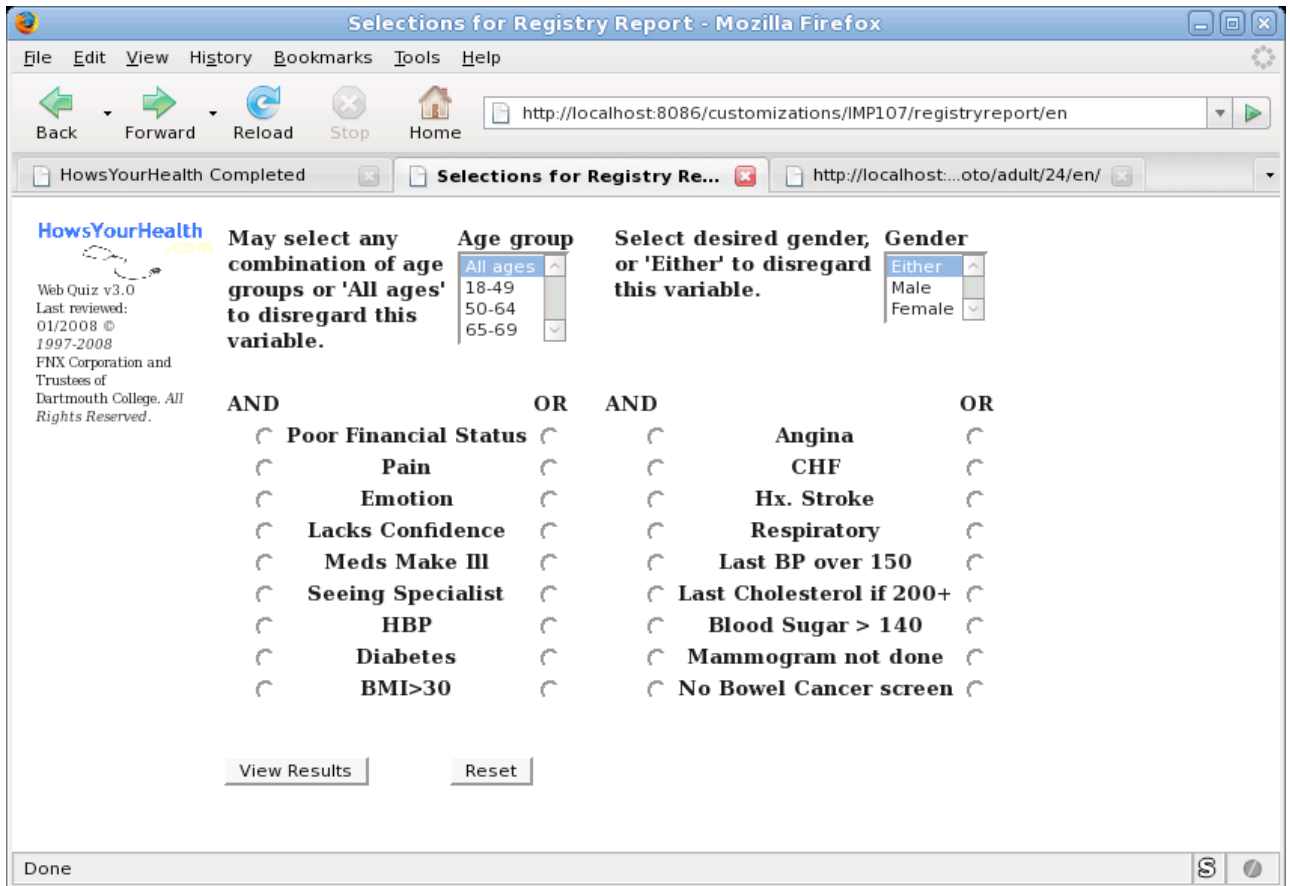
Selections for Registry Report - Mozilla Firefox

File Edit View History Bookmarks Tools Help

Back Forward Reload Stop Home http://localhost:8086/customizations/IMP107/registryreport/en

HowsYourHealth Completed | Selections for Registry Re... | http://localhost:...oto/adult/24/en/

HowsYourHealth.com

Web Quiz v3.0
Last reviewed: 01/2008 © 1997-2008 FNX Corporation and Trustees of Dartmouth College. All Rights Reserved.

May select any combination of age groups or 'All ages' to disregard this variable.

Age group
All ages
18-49
50-64
65-69

Select desired gender, or 'Either' to disregard this variable.

Gender
Either
Male
Female

| AND | | OR | AND | | OR |
|---|---|---|---|---|---|
| | Poor Financial Status | | | Angina | |
| | Pain | | | CHF | |
| | Emotion | | | Hx. Stroke | |
| | Lacks Confidence | | | Respiratory | |
| | Meds Make Ill | | | Last BP over 150 | |
| | Seeing Specialist | | | Last Cholesterol if 200+ | |
| | HBP | | | Blood Sugar > 140 | |
| | Diabetes | | | Mammogram not done | |
| | BMI>30 | | | No Bowel Cancer screen | |

View Results Reset

Done